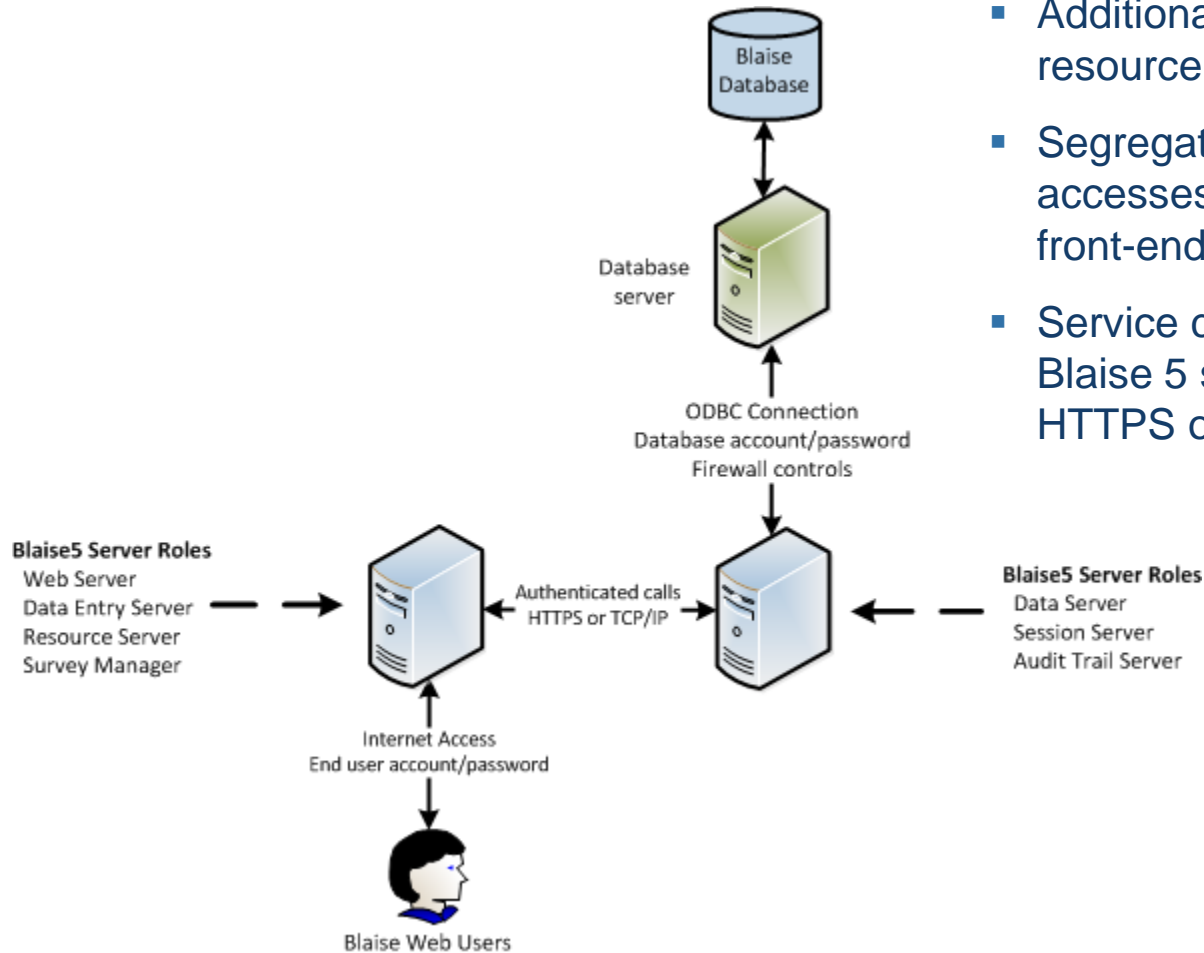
Blaise Database

Database server

ODBC Connection
Database account/password
Firewall controls

Blaise5 Server Roles
Web Server
Data Entry Server
Resource Server
Survey Manager

Authenticated calls
HTTPS or TCP/IP

Blaise5 Server Roles
Data Server
Session Server
Audit Trail Server

Internet Access
End user account/password

Blaise Web Users

▪ Additiona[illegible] resource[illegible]

▪ Segregat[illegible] accesses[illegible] front-end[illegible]

▪ Service c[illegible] Blaise 5 s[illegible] HTTPS c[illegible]